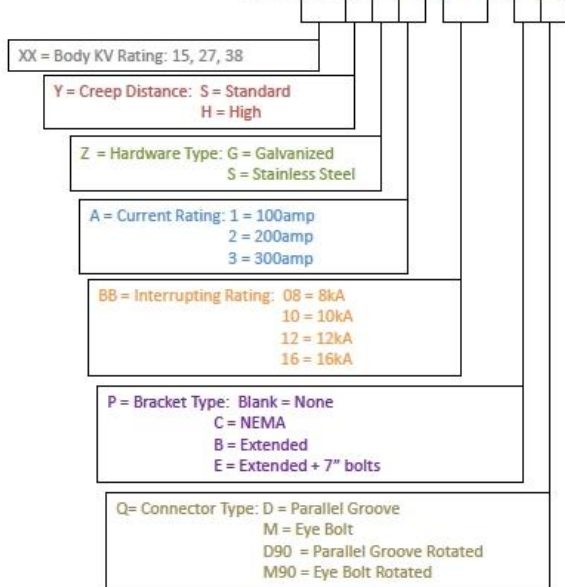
XX = Body KV Rating: 15, 27, 38

Y = Creep Distance: S = Standard
H = High

Z = Hardware Type: G = Galvanized
S = Stainless Steel

A = Current Rating: 1 = 100amp
2 = 200amp
3 = 300amp

BB = Interrupting Rating: 08 = 8kA
10 = 10kA
12 = 12kA
16 = 16kA

P = Bracket Type: Blank = None
C = NEMA
B = Extended
E = Extended + 7" bolts

Q= Connector Type: D = Parallel Groove
M = Eye Bolt
D90 = Parallel Groove Rotated
M90 = Eye Bolt Rotated